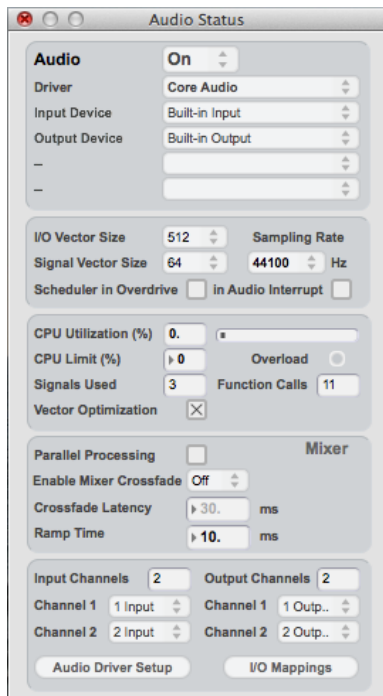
Audio Status

Audio On
Driver Core Audio
Input Device Built-in Input
Output Device Built-in Output
–
–

I/O Vector Size 512 Sampling Rate
Signal Vector Size 64 44100 Hz
Scheduler in Overdrive in Audio Interrupt

CPU Utilization (%) 0.
CPU Limit (%) 0 Overload
Signals Used 3 Function Calls 11
Vector Optimization

Parallel Processing Mixer
Enable Mixer Crossfade Off
Crossfade Latency 30. ms
Ramp Time 10. ms

Input Channels 2 Output Channels 2
Channel 1 1 Input Channel 1 1 Outp..
Channel 2 2 Input Channel 2 2 Outp..
Audio Driver Setup I/O Mappings